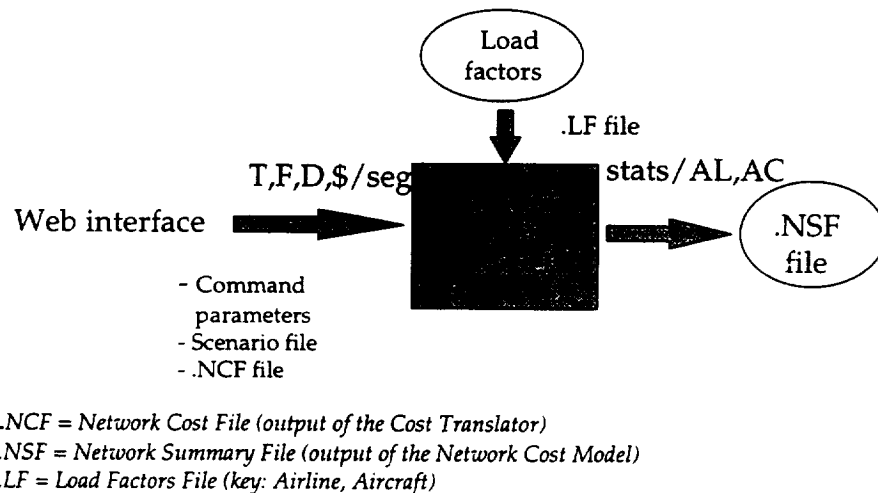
Load factors

.LF file

T,F,D,$/seg

stats/AL,AC

Web interface

.NSF file

- Command parameters
- Scenario file
- .NCF file

.NCF = Network Cost File (output of the Cost Translator)
.NSF = Network Summary File (output of the Network Cost Model)
.LF = Load Factors File (key: Airline, Aircraft)